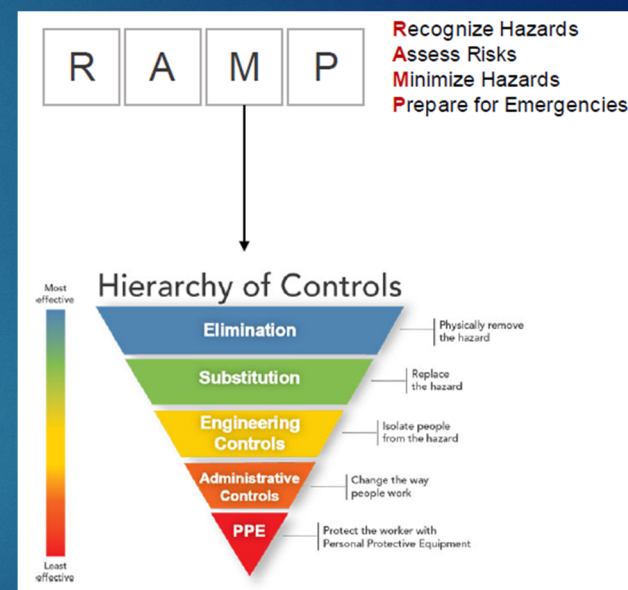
R A M P

Recognize Hazards
Assess Risks
Minimize Hazards
Prepare for Emergencies

Hierarchy of Controls

Most effective

Least effective

Elimination — Physically remove the hazard

Substitution — Replace the hazard

Engineering Controls — Isolate people from the hazard

Administrative Controls — Change the way people work

PPE — Protect the worker with Personal Protective Equipment